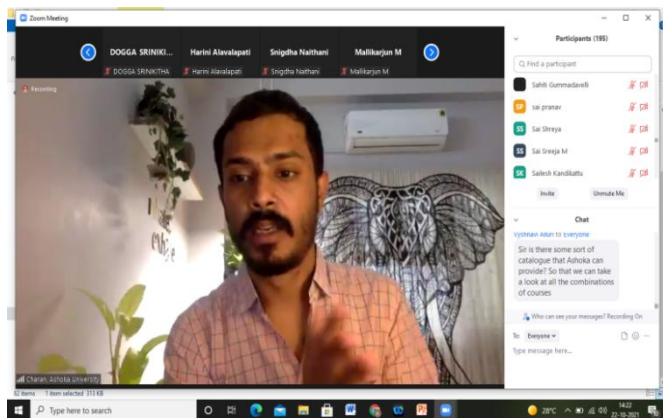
Zoom Meeting

DOGGA SRINIKI...
DOGGA SRINIKITHA
Harini Alavalapati
Harini Alavalapati
Snigdha Naithani
Snigdha Naithani
Mallikarjun M
Mallikarjun M

Recording

Charan, Ashoka University

Participants (195)

Find a participant

Sahiti Gummadavelli
SP sai pranav
SS Sai Shreya
SS Sai Sreeja M
SK Sailesh Kandikattu

Invite
Unmute Me

Chat

Vyshnavi Allun to Everyone

Sir is there some sort of catalogue that Ashoka can provide? So that we can take a look at all the combinations of courses

Who can see your messages? Recording On

To: Everyone

Type message here...

32 items 1 item selected 313 KB

Type here to search

28°C

14:22
22-10-2021